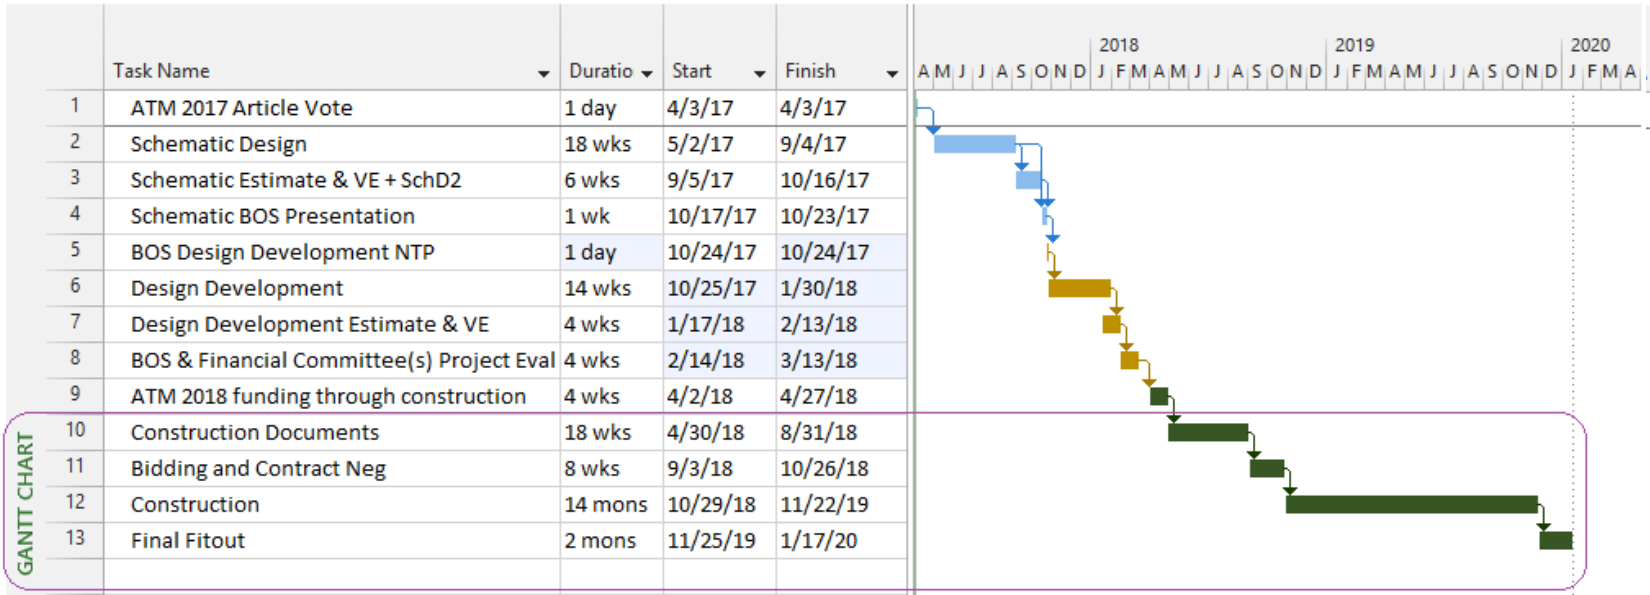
| | Task Name | Duratio | Start | Finish |
|---|---|---|---|---|
| 1 | ATM 2017 Article Vote | 1 day | 4/3/17 | 4/3/17 |
| 2 | Schematic Design | 18 wks | 5/2/17 | 9/4/17 |
| 3 | Schematic Estimate & VE + SchD2 | 6 wks | 9/5/17 | 10/16/17 |
| 4 | Schematic BOS Presentation | 1 wk | 10/17/17 | 10/23/17 |
| 5 | BOS Design Development NTP | 1 day | 10/24/17 | 10/24/17 |
| 6 | Design Development | 14 wks | 10/25/17 | 1/30/18 |
| 7 | Design Development Estimate & VE | 4 wks | 1/17/18 | 2/13/18 |
| 8 | BOS & Financial Committee(s) Project Eval | 4 wks | 2/14/18 | 3/13/18 |
| 9 | ATM 2018 funding through construction | 4 wks | 4/2/18 | 4/27/18 |
| 10 | Construction Documents | 18 wks | 4/30/18 | 8/31/18 |
| 11 | Bidding and Contract Neg | 8 wks | 9/3/18 | 10/26/18 |
| 12 | Construction | 14 mons | 10/29/18 | 11/22/19 |
| 13 | Final Fitout | 2 mons | 11/25/19 | 1/17/20 |

2018 2019 2020
A M J J A S O N D J F M A M J J A S O N D J F M A M J J A S O N D J F M A

GANTT CHART